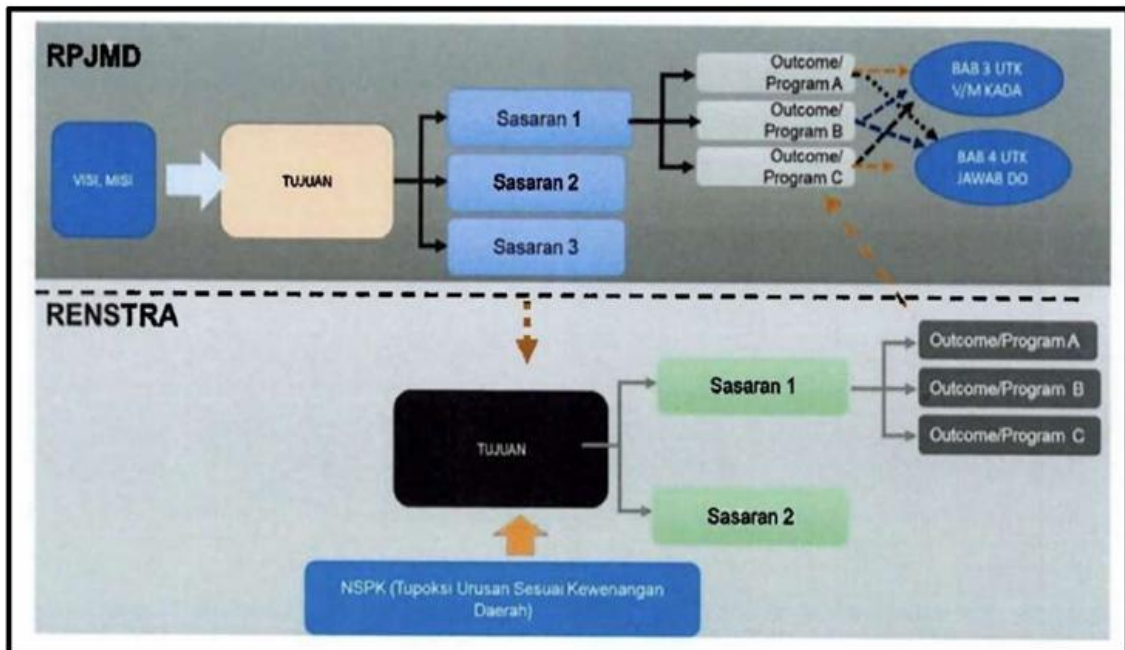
RPJMD

VISI, MISI

TUJUAN

Sasaran 1

Sasaran 2

Sasaran 3

Outcome/ Program A

Outcome/ Program B

Outcome/ Program C

BAB 3 UTK V/M KADA

BAB 4 UTK JAWAB DO

RENSTRA

TUJUAN

Sasaran 1

Sasaran 2

Outcome/Program A

Outcome/Program B

Outcome/Program C

NSPK (Tupoksi Urusan Sesuai Kewenangan Daerah)